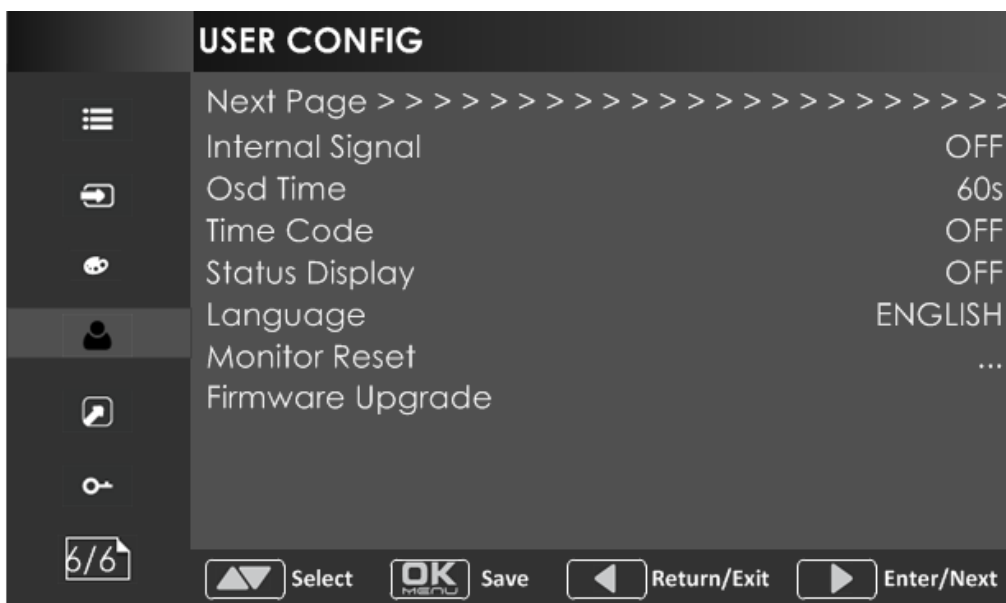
USER CONFIG

Next Page > > > > > > > > > > > > > > > > > > > > > > >
Internal Signal OFF
Osd Time 60s
Time Code OFF
Status Display OFF
Language ENGLISH
Monitor Reset ...
Firmware Upgrade

6/6

Select OK MENU Save Return/Exit Enter/Next